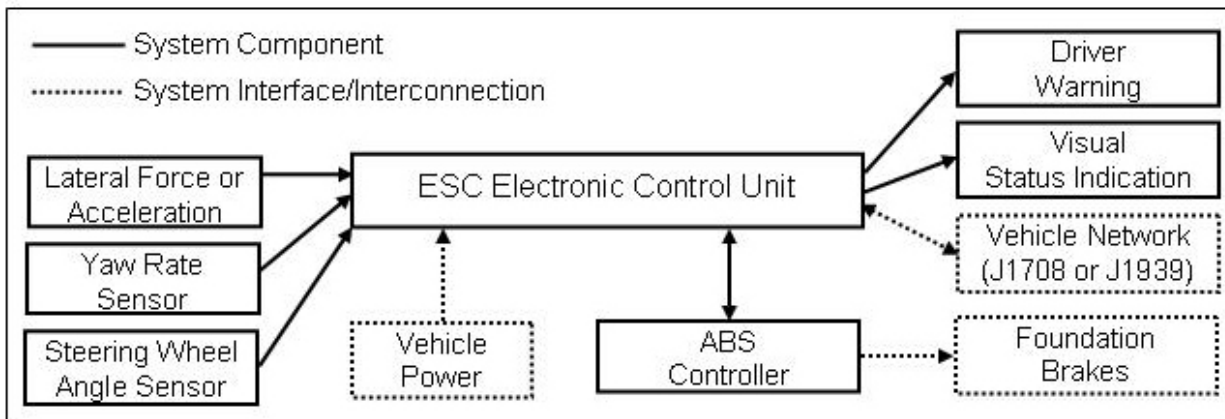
System Component

System Interface/Interconnection

Lateral Force or Acceleration

Yaw Rate Sensor

Steering Wheel Angle Sensor

ESC Electronic Control Unit

Vehicle Power

ABS Controller

Driver Warning

Visual Status Indication

Vehicle Network (J1708 or J1939)

Foundation Brakes